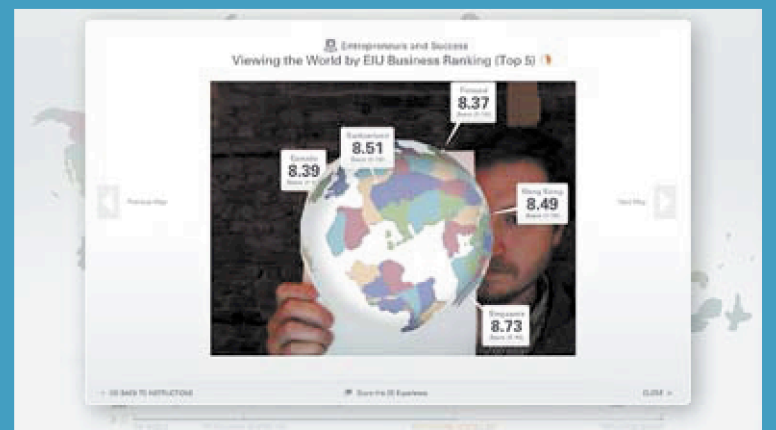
Entrepreneurs and Success

Viewing the World by EIU Business Ranking (Top 5)

Finland
8.37
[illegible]

Switzerland
8.51
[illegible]

Canada
8.39
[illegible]

Hong Kong
8.49
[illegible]

Singapore
8.73
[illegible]

Previous Map

Next Map

< GO BACK TO INSTRUCTIONS

Share the 3D Experience

CLOSE >